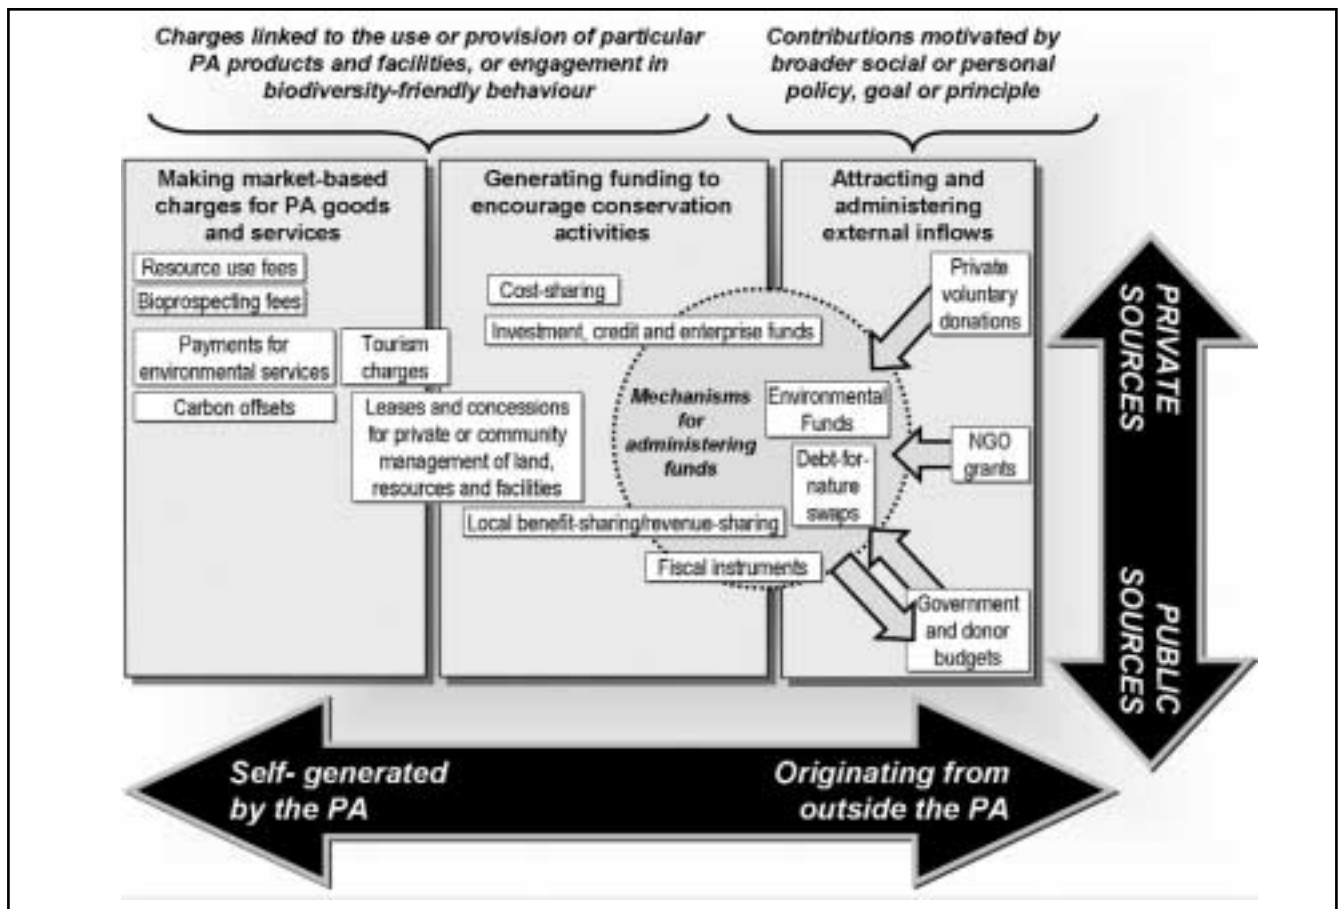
Charges linked to the use or provision of particular PA products and facilities, or engagement in biodiversity-friendly behaviour

Contributions motivated by broader social or personal policy, goal or principle

Making market-based charges for PA goods and services

Resource use fees

Bioprospecting fees

Payments for environmental services

Tourism charges

Carbon offsets

Generating funding to encourage conservation activities

Cost-sharing

Investment, credit and enterprise funds

Leases and concessions for private or community management of land, resources and facilities

Local benefit-sharing/revenue-sharing

Fiscal instruments

Mechanisms for administering funds

Attracting and administering external inflows

Private voluntary donations

Environmental Funds

NGO grants

Debt-for-nature swaps

Government and donor budgets

PRIVATE SOURCES

PUBLIC SOURCES

Self- generated by the PA

Originating from outside the PA